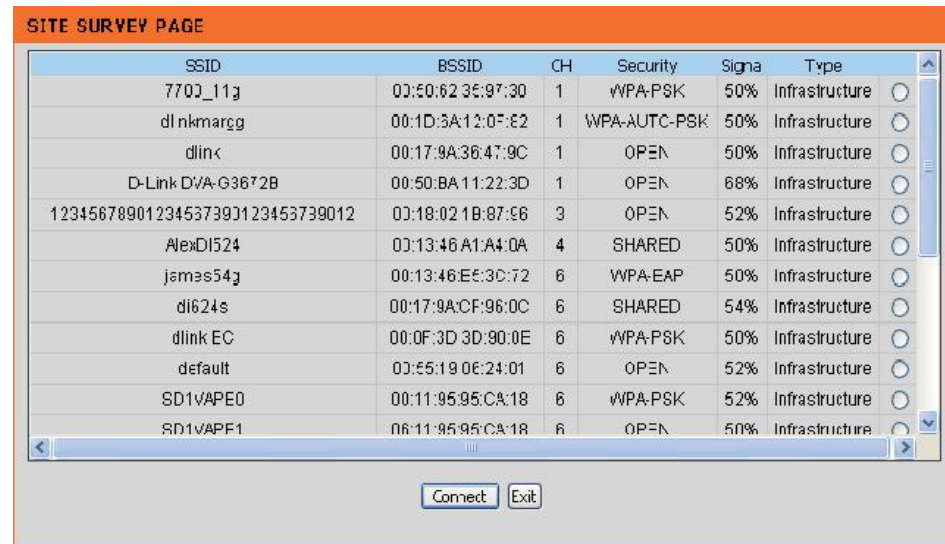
SITE SURVEY PAGE

| SSID | BSSID | CH | Security | Signa | Type |
|---|---|---|---|---|---|
| 7700_11g | 00:50:62:35:97:30 | 1 | WPA-PSK | 50% | Infrastructure |
| dlinkmargg | 00:1D:3A:12:0F:62 | 1 | WPA-AUTO-PSK | 50% | Infrastructure |
| dlink | 00:17:9A:36:47:9C | 1 | OPEN | 50% | Infrastructure |
| D-Link DVA-G3672B | 00:50:BA:11:22:3D | 1 | OPEN | 68% | Infrastructure |
| 12345678901234537390123453739012 | 00:18:02:1B:87:96 | 3 | OPEN | 52% | Infrastructure |
| AlexDI524 | 00:13:46:A1:A4:0A | 4 | SHARED | 50% | Infrastructure |
| james54g | 00:13:46:E5:3C:72 | 6 | WPA-EAP | 50% | Infrastructure |
| di624s | 00:17:9A:CF:96:0C | 6 | SHARED | 54% | Infrastructure |
| dlink EC | 00:0F:3D:3D:90:0E | 6 | WPA-PSK | 50% | Infrastructure |
| default | 00:55:19:06:24:01 | 6 | OPEN | 52% | Infrastructure |
| SD1VAPE0 | 00:11:95:95:CA:18 | 6 | WPA-PSK | 52% | Infrastructure |
| SD1VAPE1 | 06:11:95:95:CA:18 | 6 | OPEN | 50% | Infrastructure |

Connect Exit